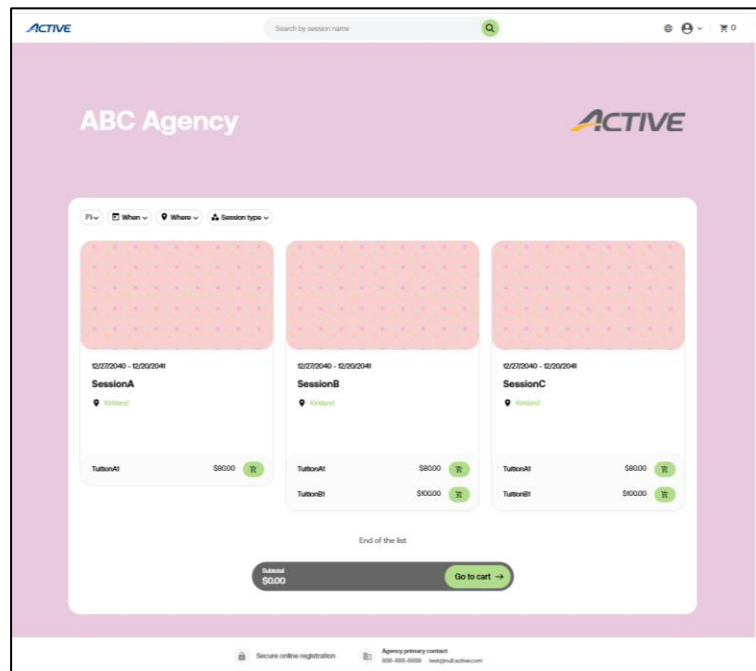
ACTIVE

Search by session name

0

ABC Agency

ACTIVE

Fi When Where Session type

12/27/2040 - 12/20/2041

SessionA

Kirkland

TuitionA1 $80.00

12/27/2040 - 12/20/2041

SessionB

Kirkland

TuitionA1 $80.00

TuitionB1 $100.00

12/27/2040 - 12/20/2041

SessionC

Kirkland

TuitionA1 $80.00

TuitionB1 $100.00

End of the list

Subtotal
$0.00

Go to cart →

Secure online registration

Agency primary contact
888-888-8888 test@null.active.com